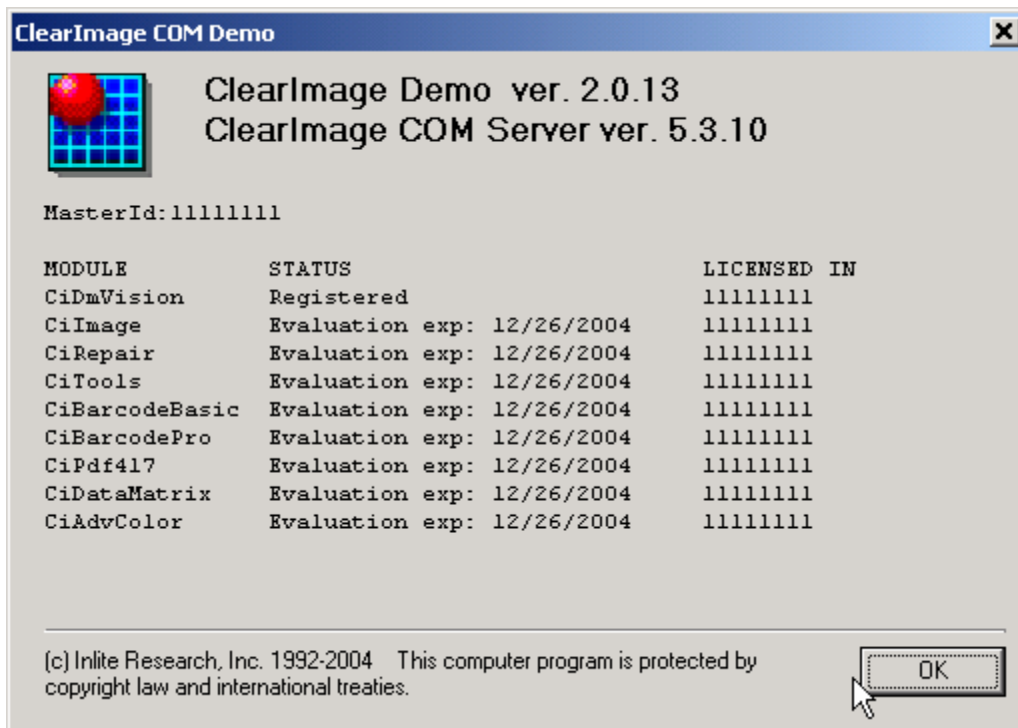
ClearImage COM Demo

ClearImage Demo ver. 2.0.13
ClearImage COM Server ver. 5.3.10

MasterId:11111111

| MODULE | STATUS | LICENSED IN |
|---|---|---|
| CiDmVision | Registered | 11111111 |
| CiImage | Evaluation exp: 12/26/2004 | 11111111 |
| CiRepair | Evaluation exp: 12/26/2004 | 11111111 |
| CiTools | Evaluation exp: 12/26/2004 | 11111111 |
| CiBarcodeBasic | Evaluation exp: 12/26/2004 | 11111111 |
| CiBarcodePro | Evaluation exp: 12/26/2004 | 11111111 |
| CiPdf417 | Evaluation exp: 12/26/2004 | 11111111 |
| CiDataMatrix | Evaluation exp: 12/26/2004 | 11111111 |
| CiAdvColor | Evaluation exp: 12/26/2004 | 11111111 |

(c) Inlite Research, Inc. 1992-2004 This computer program is protected by copyright law and international treaties.

OK